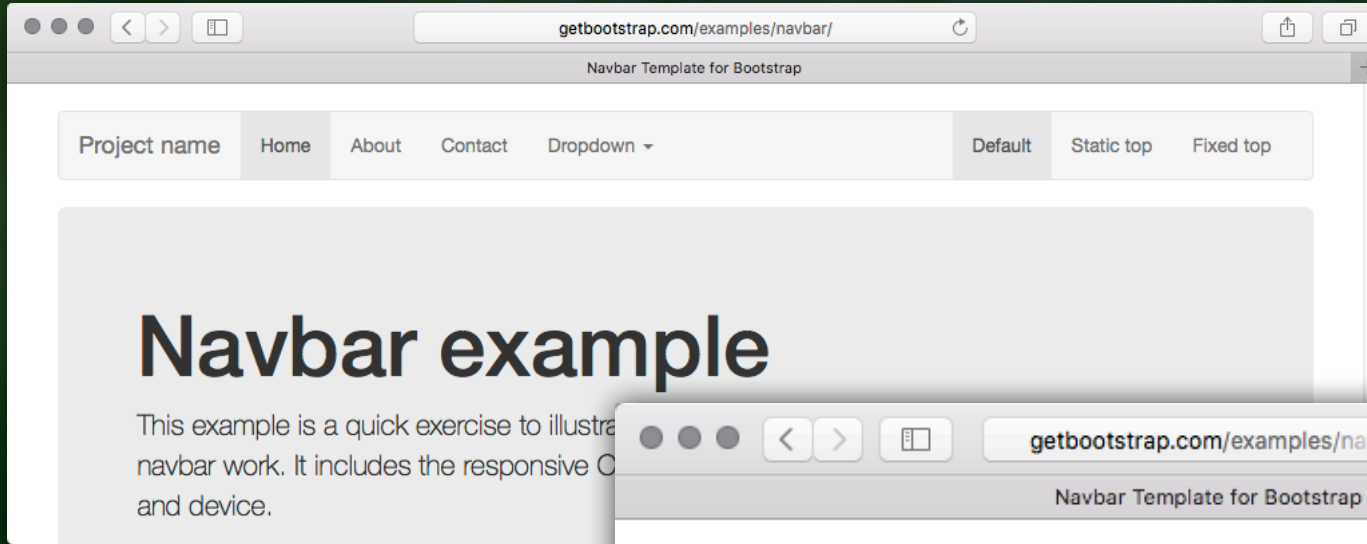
getbootstrap.com/examples/navbar/

Navbar Template for Bootstrap

Project name Home About Contact Dropdown

Default Static top Fixed top

Navbar example

This example is a quick exercise to illustra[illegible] navbar work. It includes the responsive C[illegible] and device.

getbootstrap.com/examples/na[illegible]

Navbar Template for Bootstrap